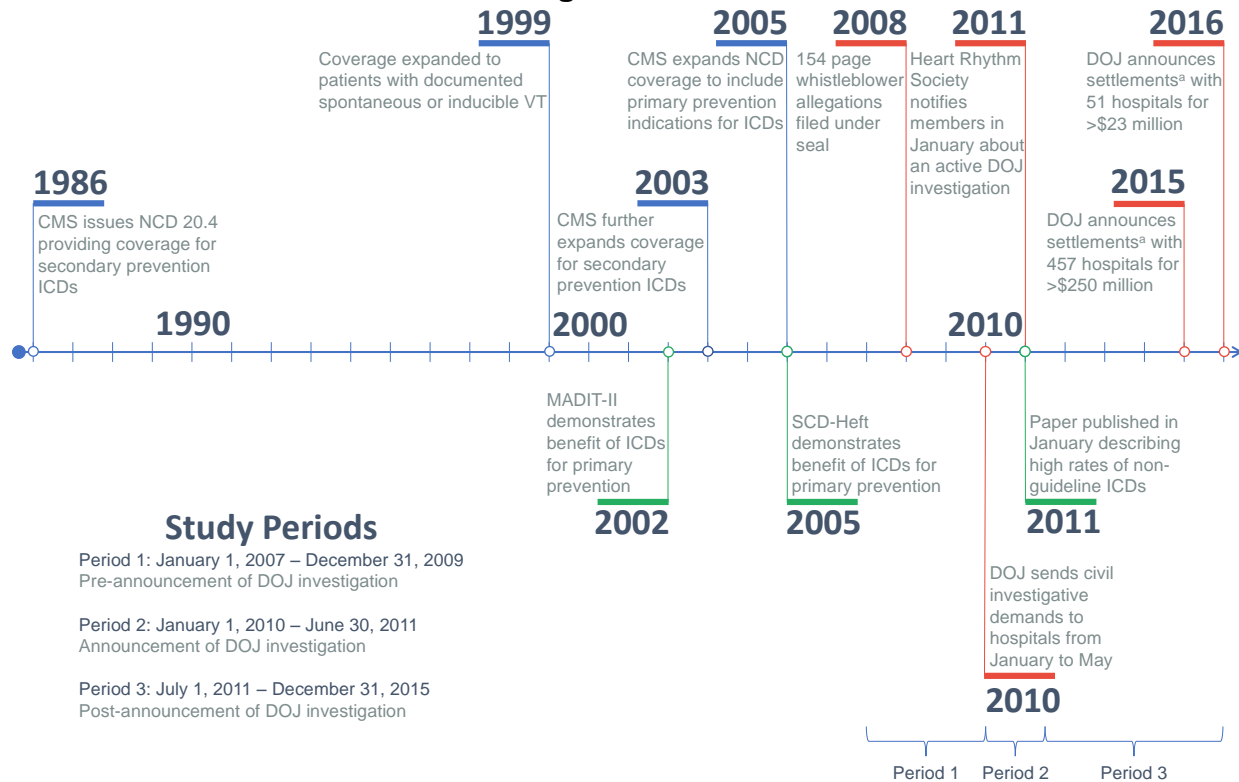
1999
Coverage expanded to patients with documented spontaneous or inducible VT

2005
CMS expands NCD coverage to include primary prevention indications for ICDs

2008
154 page whistleblower allegations filed under seal

2011
Heart Rhythm Society notifies members in January about an active DOJ investigation

2016
DOJ announces settlements$^a$ with 51 hospitals for >$23 million

1986
CMS issues NCD 20.4 providing coverage for secondary prevention ICDs

2003
CMS further expands coverage for secondary prevention ICDs

2015
DOJ announces settlements$^a$ with 457 hospitals for >$250 million

1990

2000

2010

MADIT-II demonstrates benefit of ICDs for primary prevention
2002

SCD-Heft demonstrates benefit of ICDs for primary prevention
2005

Paper published in January describing high rates of non-guideline ICDs
2011

Study Periods
Period 1: January 1, 2007 – December 31, 2009
Pre-announcement of DOJ investigation

Period 2: January 1, 2010 – June 30, 2011
Announcement of DOJ investigation

Period 3: July 1, 2011 – December 31, 2015
Post-announcement of DOJ investigation

DOJ sends civil investigative demands to hospitals from January to May
2010

Period 1 Period 2 Period 3